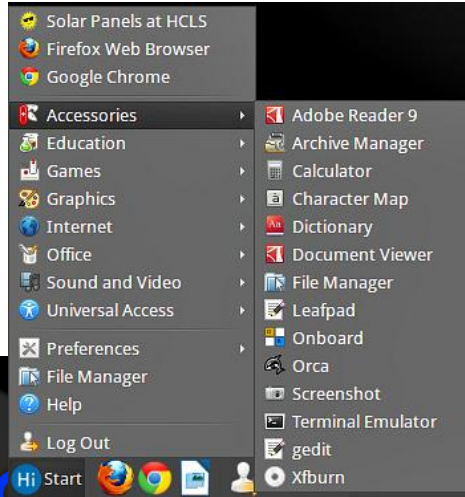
Solar Panels at HCLS
Firefox Web Browser
Google Chrome

Accessories
Education
Games
Graphics
Internet
Office
Sound and Video
Universal Access

Preferences
File Manager
Help

Log Out

Hi Start

Adobe Reader 9
Archive Manager
Calculator
Character Map
Dictionary
Document Viewer
File Manager
Leafpad
Onboard
Orca
Screenshot
Terminal Emulator
gedit
Xfburn